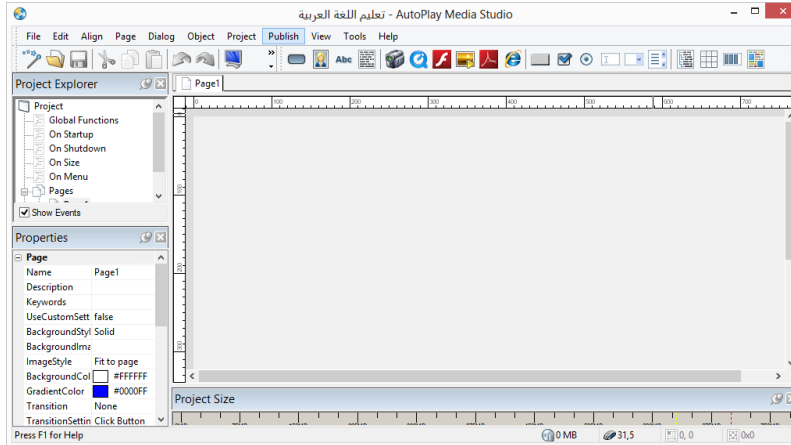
تعليم اللغة العربية - AutoPlay Media Studio

File Edit Align Page Dialog Object Project Publish View Tools Help

Abc

Project Explorer

Project
Global Functions
On Startup
On Shutdown
On Size
On Menu
Pages

Show Events

Properties

Page

| Name | Page1 |
|---|---|
| Description | |
| Keywords | |
| UseCustomSett | false |
| BackgroundStyl | Solid |
| BackgroundIma | |
| ImageStyle | Fit to page |
| BackgroundCol | #FFFFFF |
| GradientColor | #0000FF |
| Transition | None |
| TransitionSettin | Click Button |

Page1

0 100 200 300 400 500 600 700

100 200 300

Project Size

Press F1 for Help

0 MB 31,5 0, 0 0x0